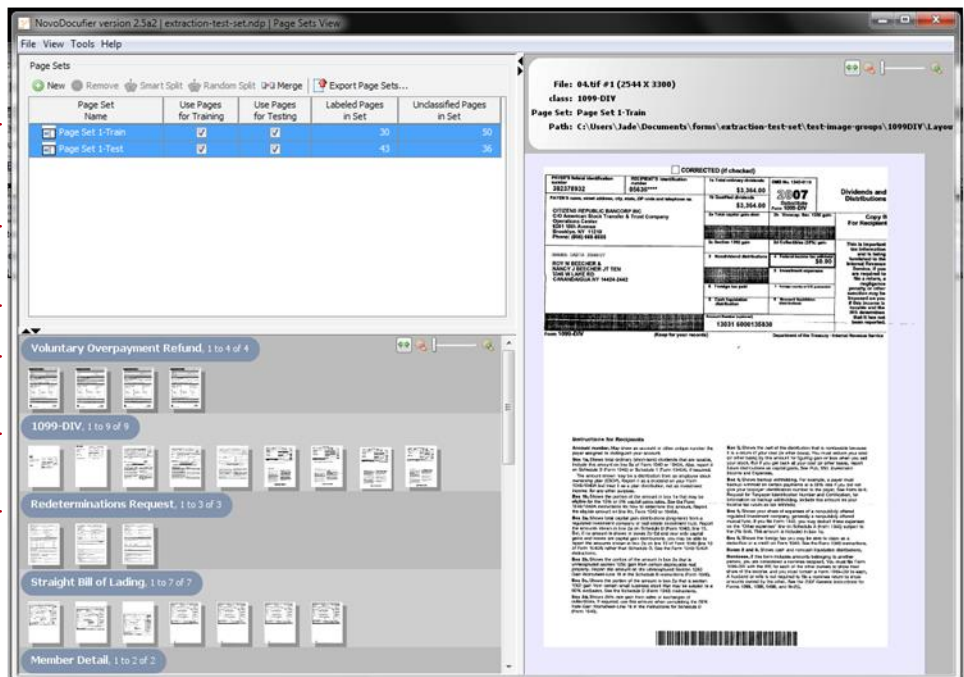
NovoDocufier version 2.5a2 | extraction-test-set.ndp | Page Sets View

File View Tools Help

Page Sets

New Remove Smart Split Random Split Merge Export Page Sets...

| Page Set Name | Use Pages for Training | Use Pages for Testing | Labeled Pages in Set | Unclassified Pages in Set |
|---|---|---|---|---|
| Page Set 1-Train | ☑ | ☑ | 30 | 50 |
| Page Set 1-Test | ☑ | ☑ | 43 | 36 |

Voluntary Overpayment Refund, 1 to 4 of 4

1099-DIV, 1 to 9 of 9

Redeterminations Request, 1 to 3 of 3

Straight Bill of Lading, 1 to 7 of 7

Member Detail, 1 to 2 of 2

File: 04.tif #1 (2544 X 3300)
class: 1099-DIV
Page Set: Page Set 1-Train
Path: C:\Users\Jade\Documents\forms\extraction-test-set\test-image-groups\1099DIV\Layou

CORRECTED (if checked)

$3,364.00

2007

Dividends and Distributions

$3,364.00

Form 1099-DIV

Copy B For Recipient

CITIZENS REPUBLIC BANCORP INC

$8.90

13031 6000135830

Form 1099-DIV

Instructions for Recipients